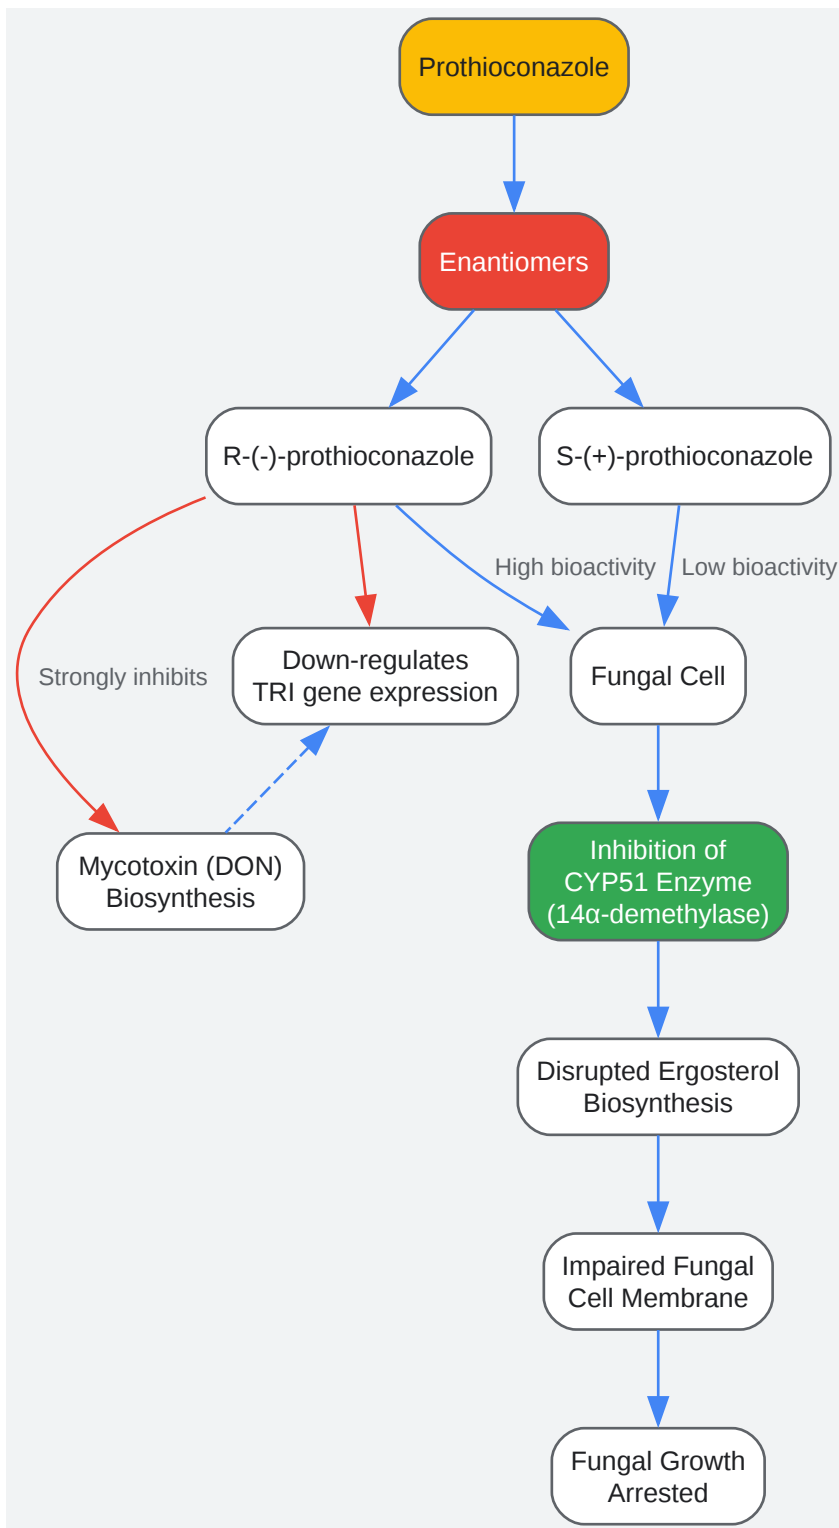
Prothioconazole

Enantiomers

R-(-)-prothioconazole

S-(+)-prothioconazole

High bioactivity

Low bioactivity

Strongly inhibits

Down-regulates TRI gene expression

Fungal Cell

Mycotoxin (DON) Biosynthesis

Inhibition of CYP51 Enzyme (14α-demethylase)

Disrupted Ergosterol Biosynthesis

Impaired Fungal Cell Membrane

Fungal Growth Arrested